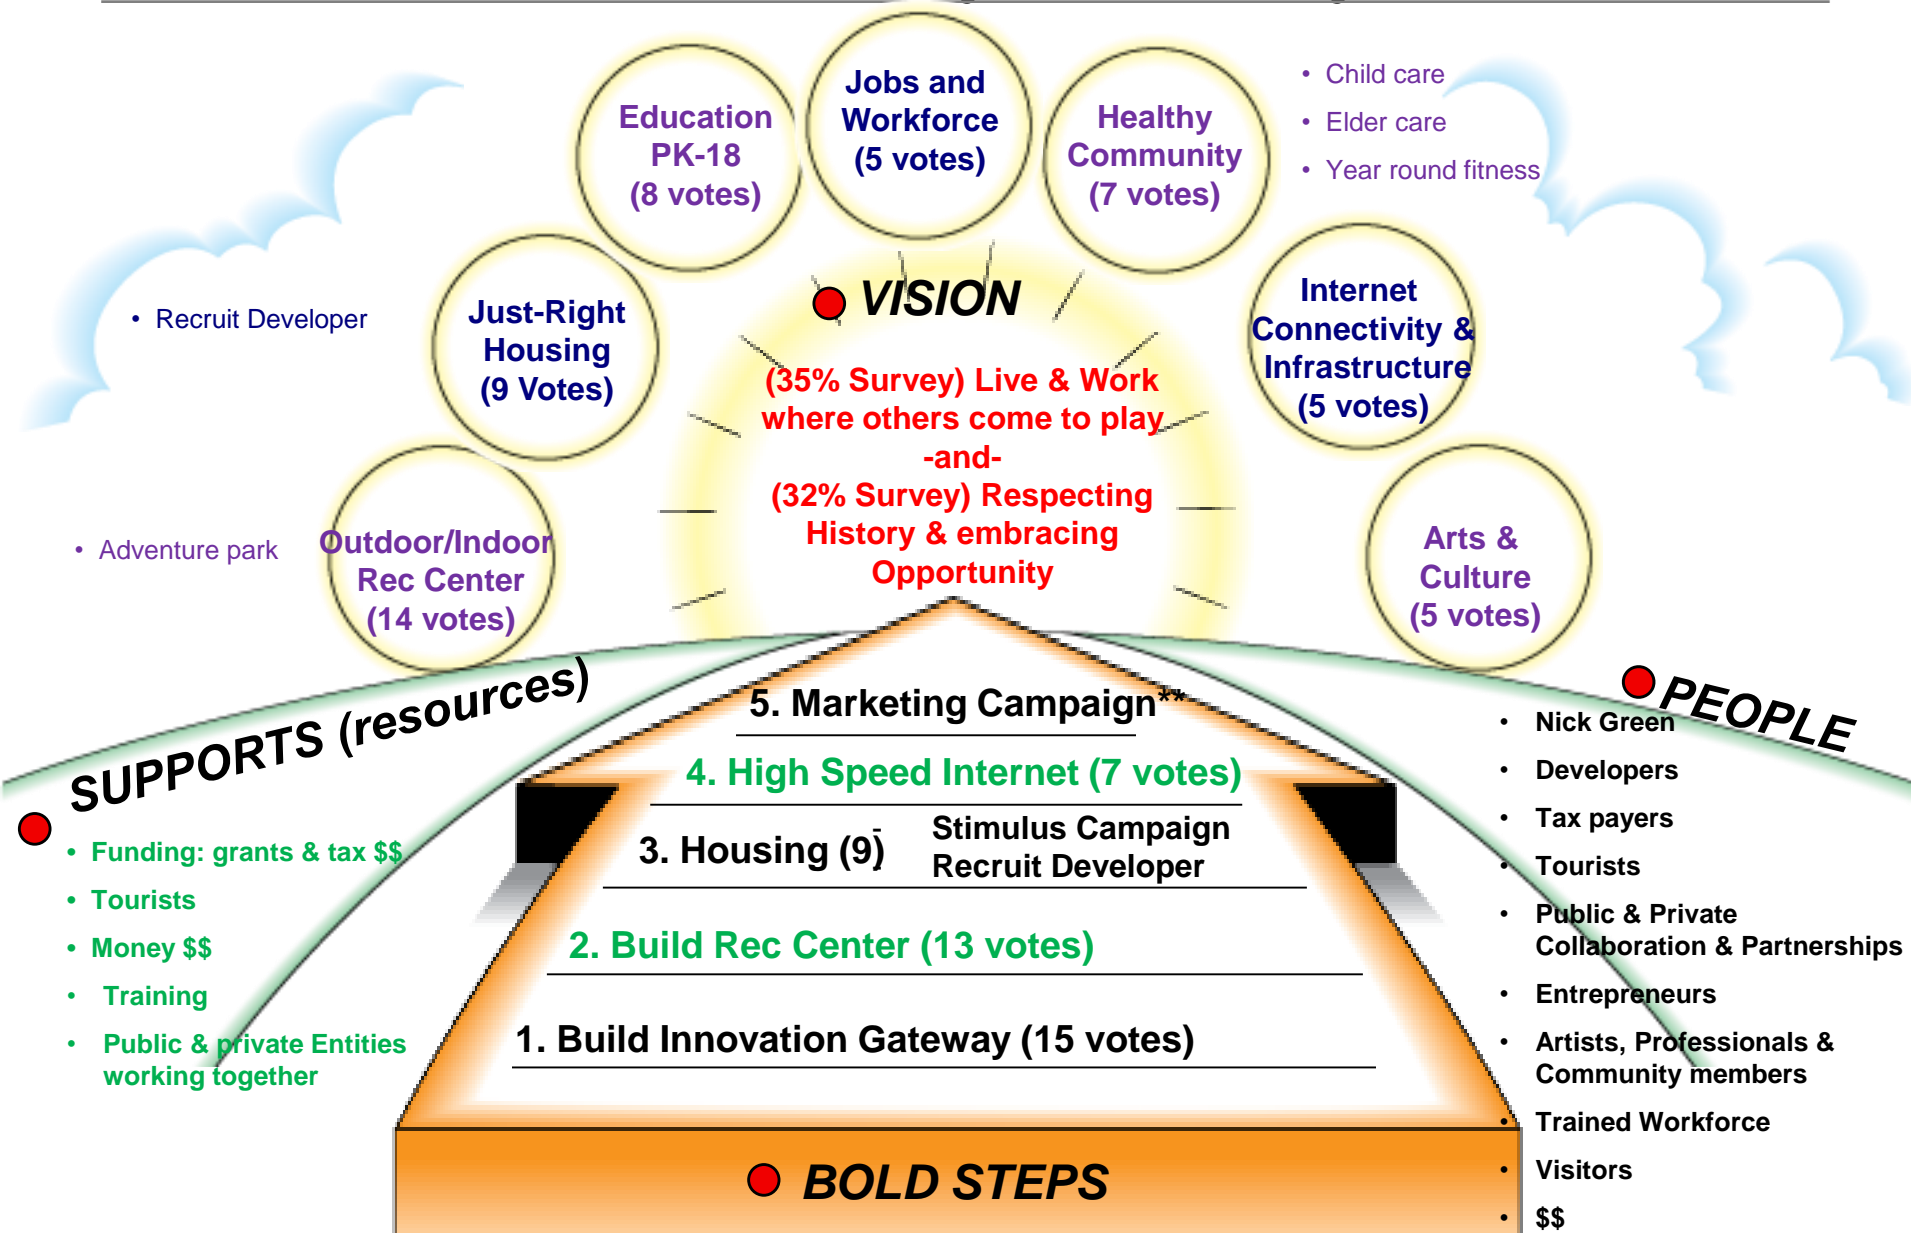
Education PK-18 (8 votes)

Jobs and Workforce (5 votes)

Healthy Community (7 votes)

• Child care
• Elder care
• Year round fitness

• Recruit Developer

Just-Right Housing (9 Votes)

VISION

Internet Connectivity & Infrastructure (5 votes)

(35% Survey) Live & Work where others come to play
-and-
(32% Survey) Respecting History & embracing Opportunity

• Adventure park

Outdoor/Indoor Rec Center (14 votes)

Arts & Culture (5 votes)

SUPPORTS (resources)

• Funding: grants & tax $$
• Tourists
• Money $$
• Training
• Public & private Entities working together

5. Marketing Campaign**

4. High Speed Internet (7 votes)

3. Housing (9) Stimulus Campaign Recruit Developer

2. Build Rec Center (13 votes)

1. Build Innovation Gateway (15 votes)

BOLD STEPS

PEOPLE

• Nick Green
• Developers
• Tax payers
• Tourists
• Public & Private Collaboration & Partnerships
• Entrepreneurs
• Artists, Professionals & Community members
• Trained Workforce
• Visitors
• $$